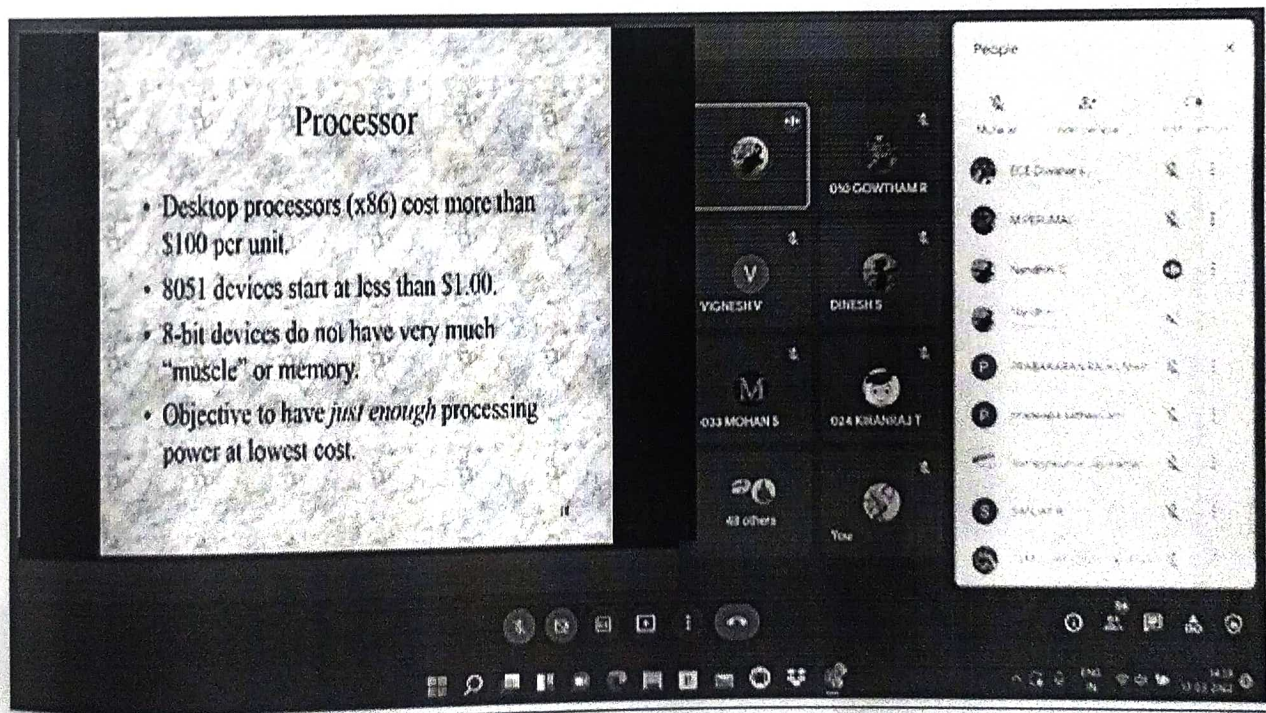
Processor

• Desktop processors (x86) cost more than \$100 per unit.
• 8051 devices start at less than \$1.00.
• 8-bit devices do not have very much "muscle" or memory.
• Objective to have *just enough* processing power at lowest cost.

11

010 GOWTHAM R

V
VIGNESH V

DINESH S

M
033 MOHAN S

024 KIRANRAJ T

48 others

You

People

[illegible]

ECE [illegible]

M PERUMAL

Nandhini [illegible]

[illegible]

PRABAKARAN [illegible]

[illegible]

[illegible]

SANJAY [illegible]

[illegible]

ENG
IN